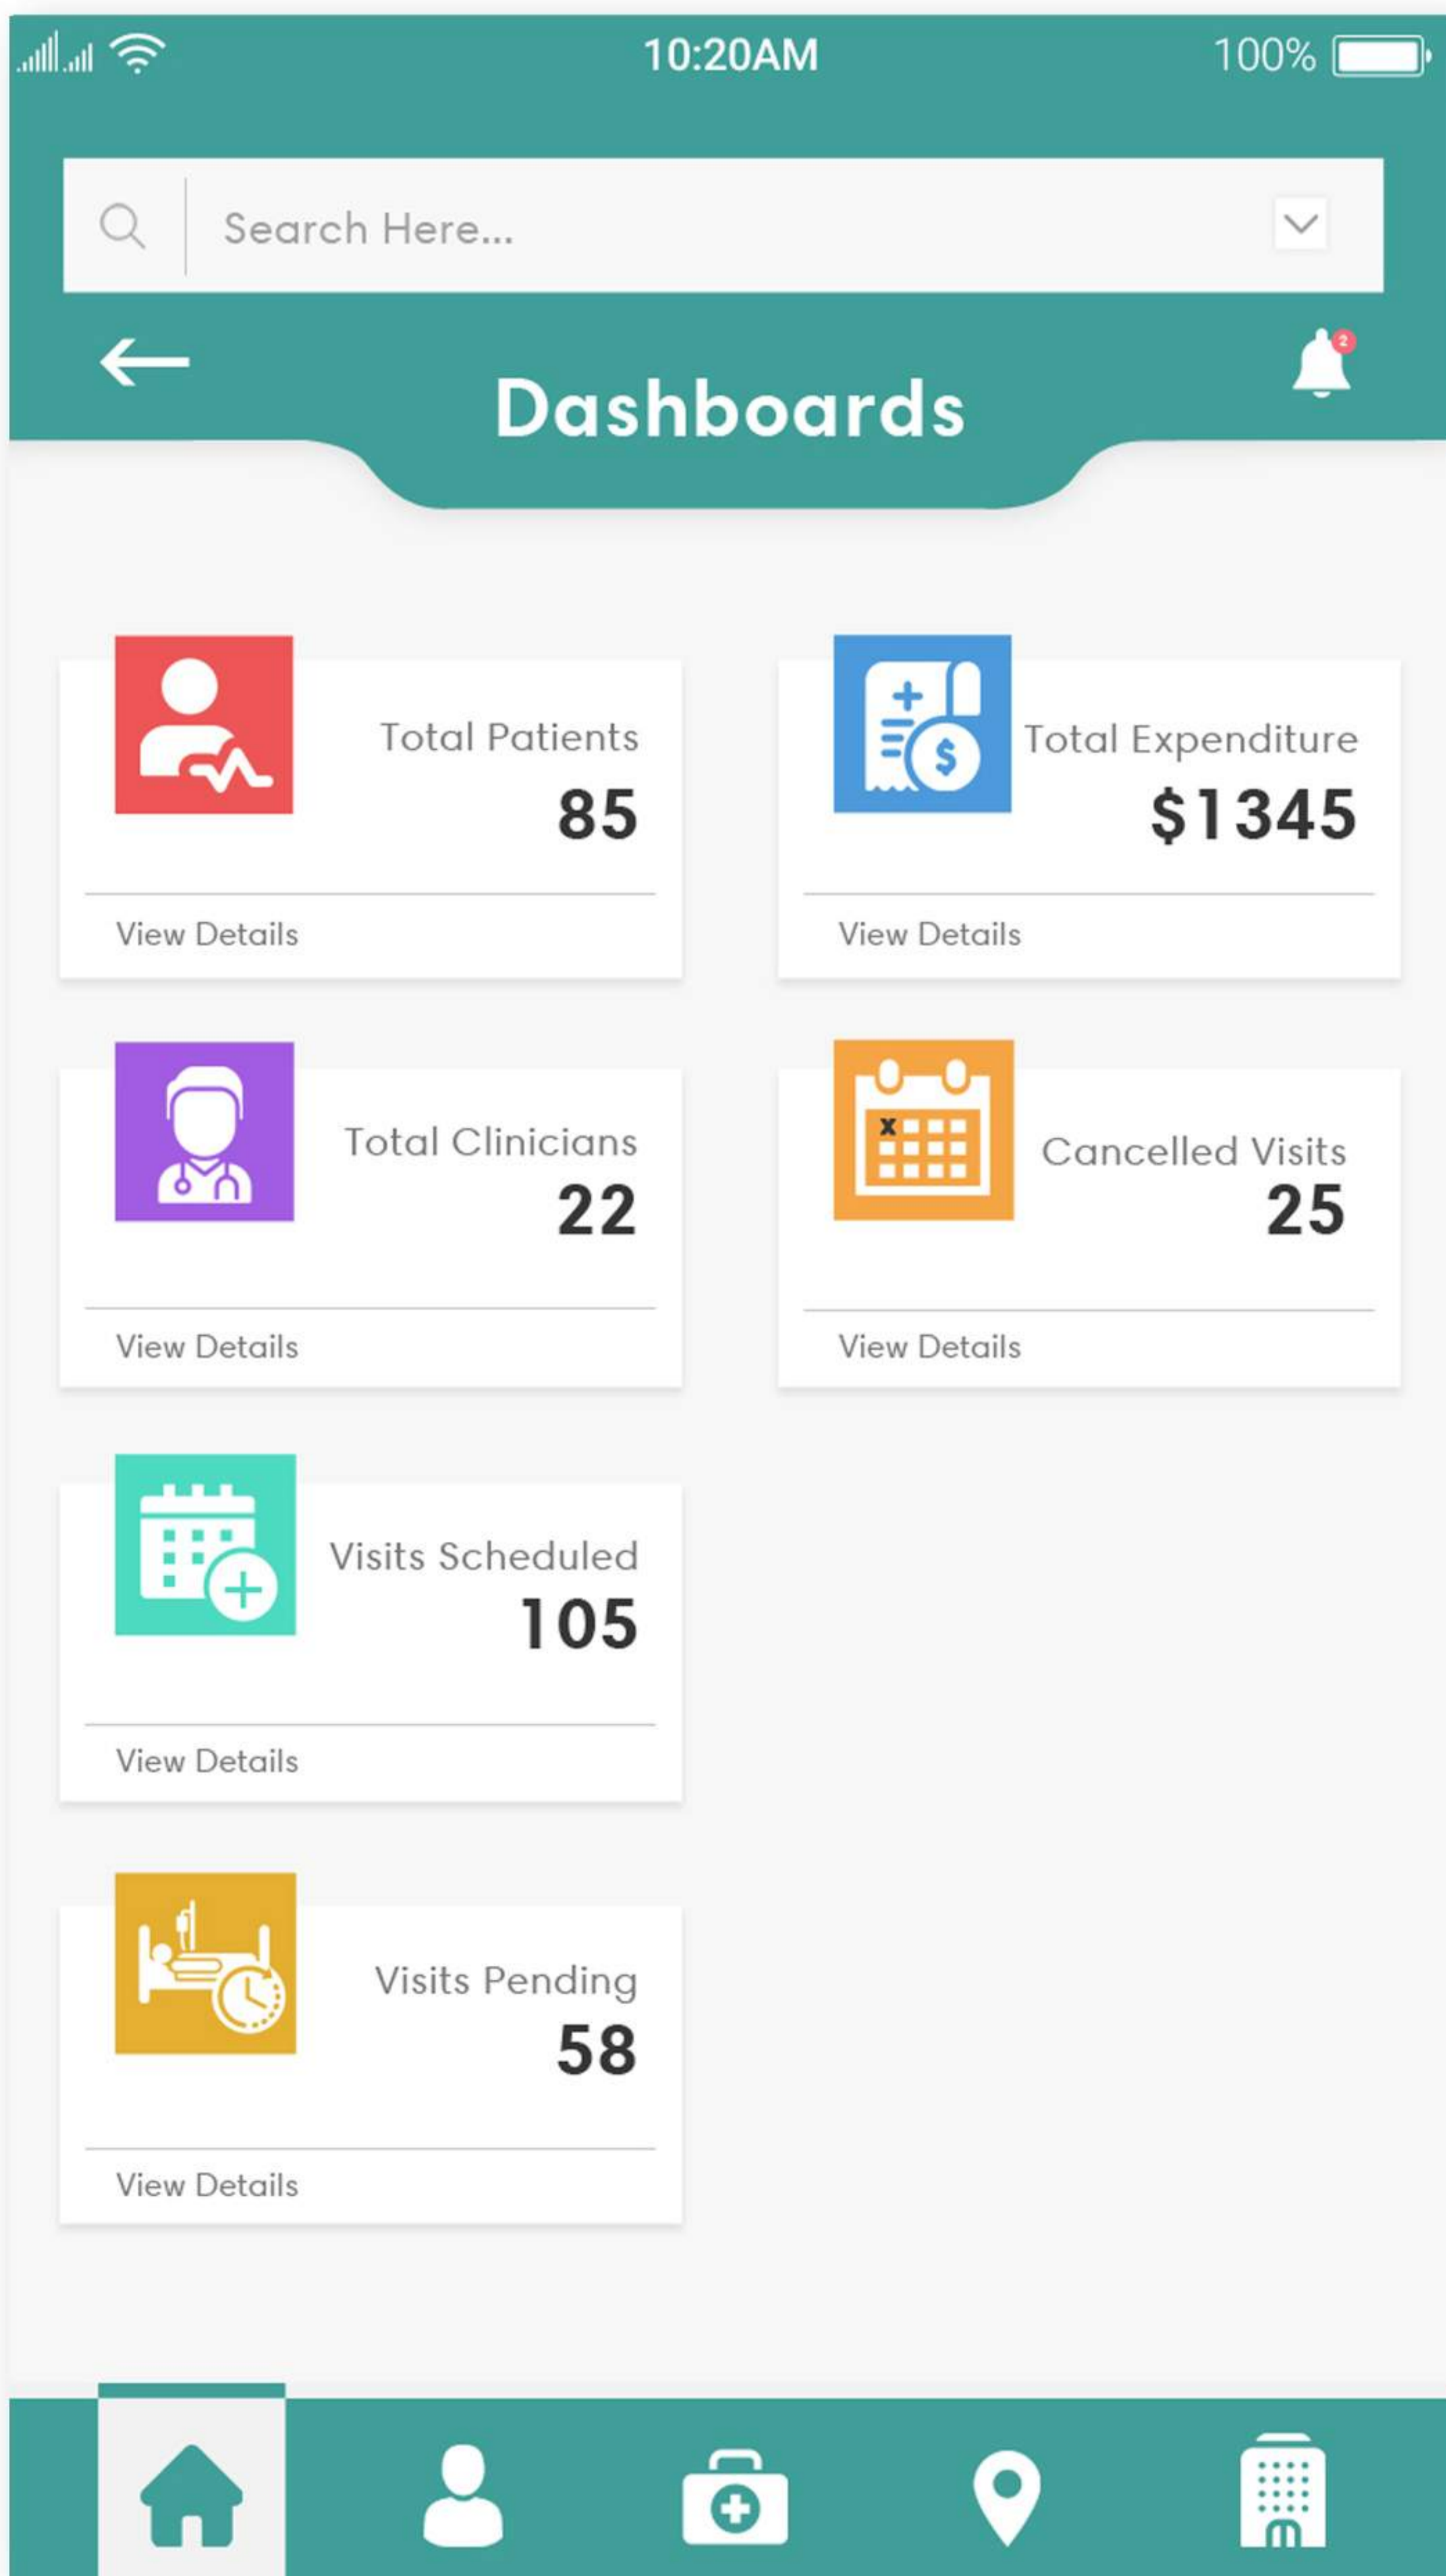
10:20AM

100%

Search Here...

Dashboards

2

Total Patients
85

View Details

Total Expenditure
$1345

View Details

Total Clinicians
22

View Details

Cancelled Visits
25

View Details

Visits Scheduled
105

View Details

Visits Pending
58

View Details